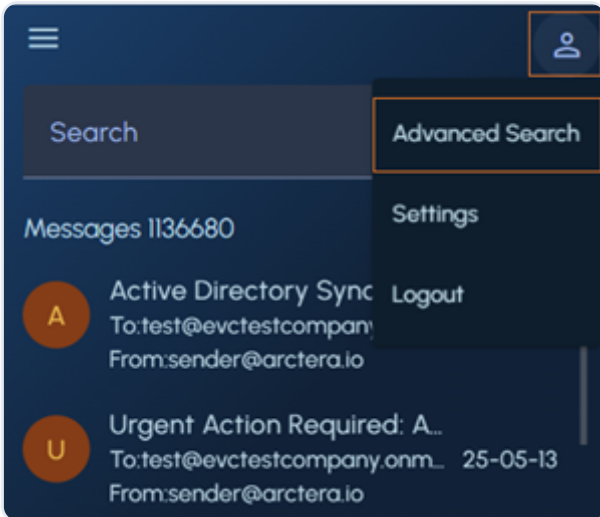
Search

Advanced Search

Settings

Logout

Messages 1136680

A
Active Directory Sync
To:test@evctestcompany
From:sender@arctera.io

U
Urgent Action Required: A...
To:test@evctestcompany.onm... 25-05-13
From:sender@arctera.io